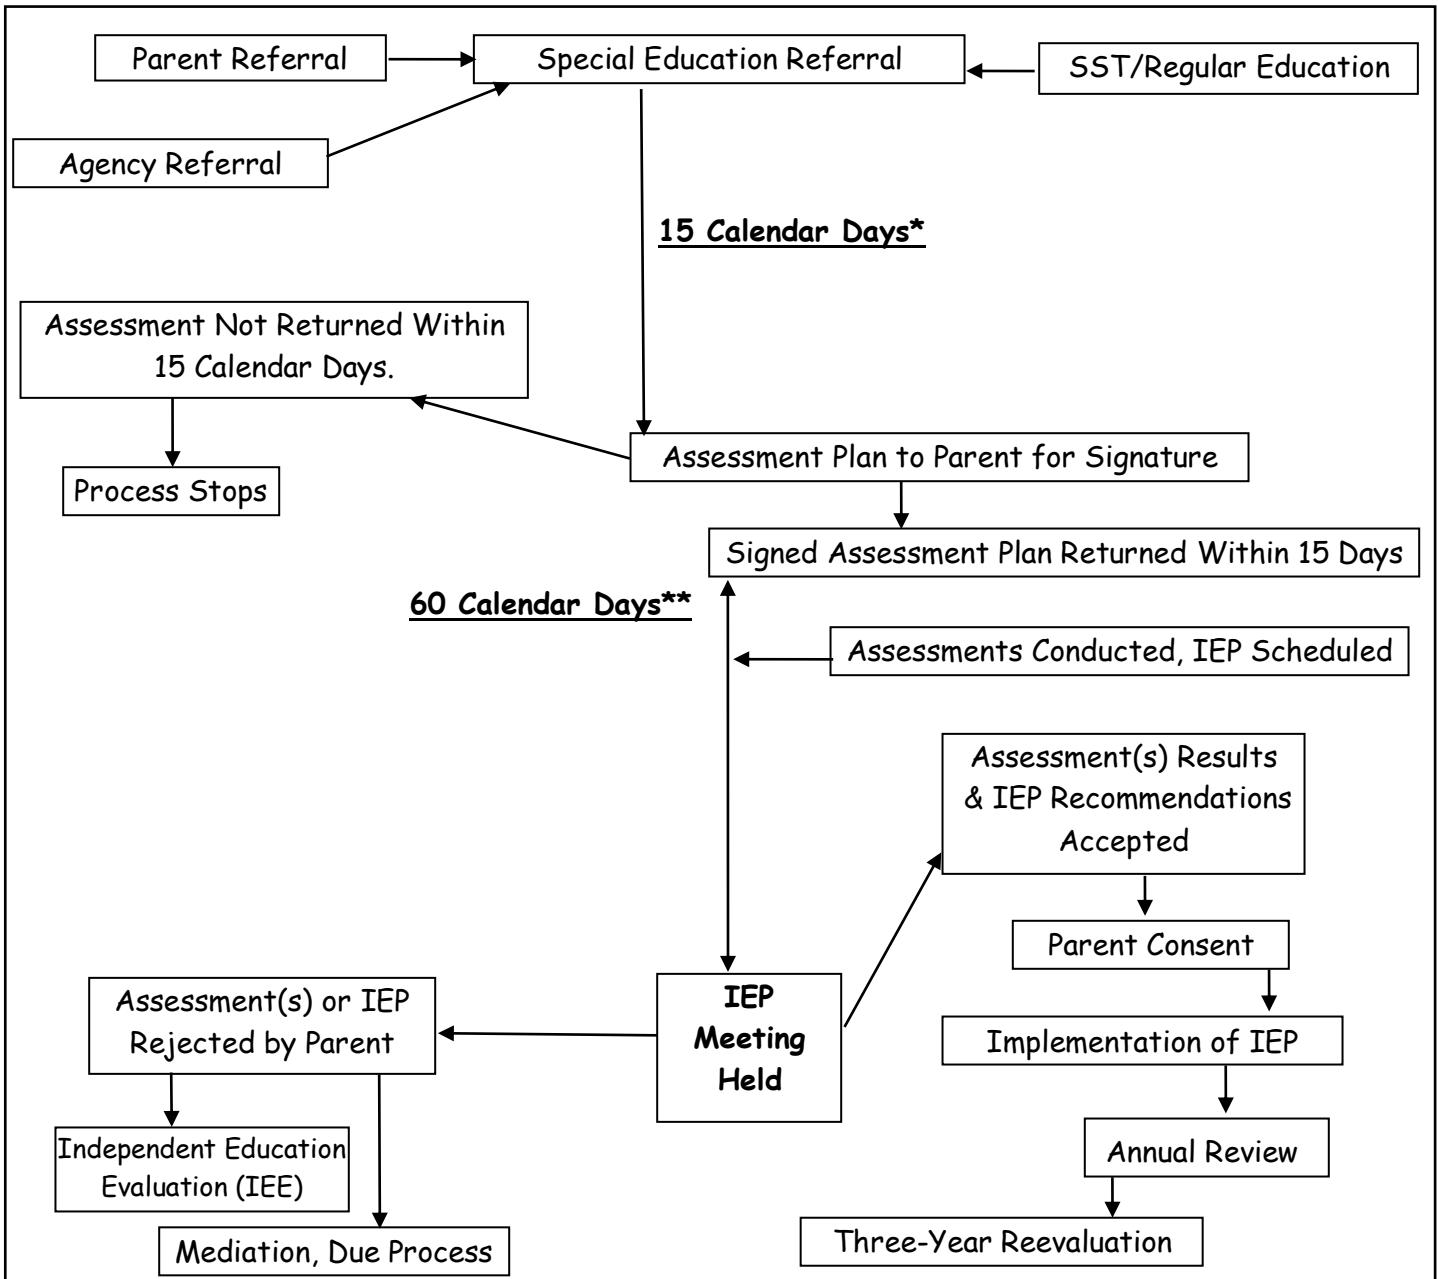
Parent Referral

Special Education Referral

SST/Regular Education

Agency Referral

15 Calendar Days*

Assessment Not Returned Within 15 Calendar Days.

Process Stops

Assessment Plan to Parent for Signature

Signed Assessment Plan Returned Within 15 Days

60 Calendar Days**

Assessments Conducted, IEP Scheduled

Assessment(s) Results & IEP Recommendations Accepted

Parent Consent

Implementation of IEP

Annual Review

Three-Year Reevaluation

IEP Meeting Held

Assessment(s) or IEP Rejected by Parent

Independent Education Evaluation (IEE)

Mediation, Due Process